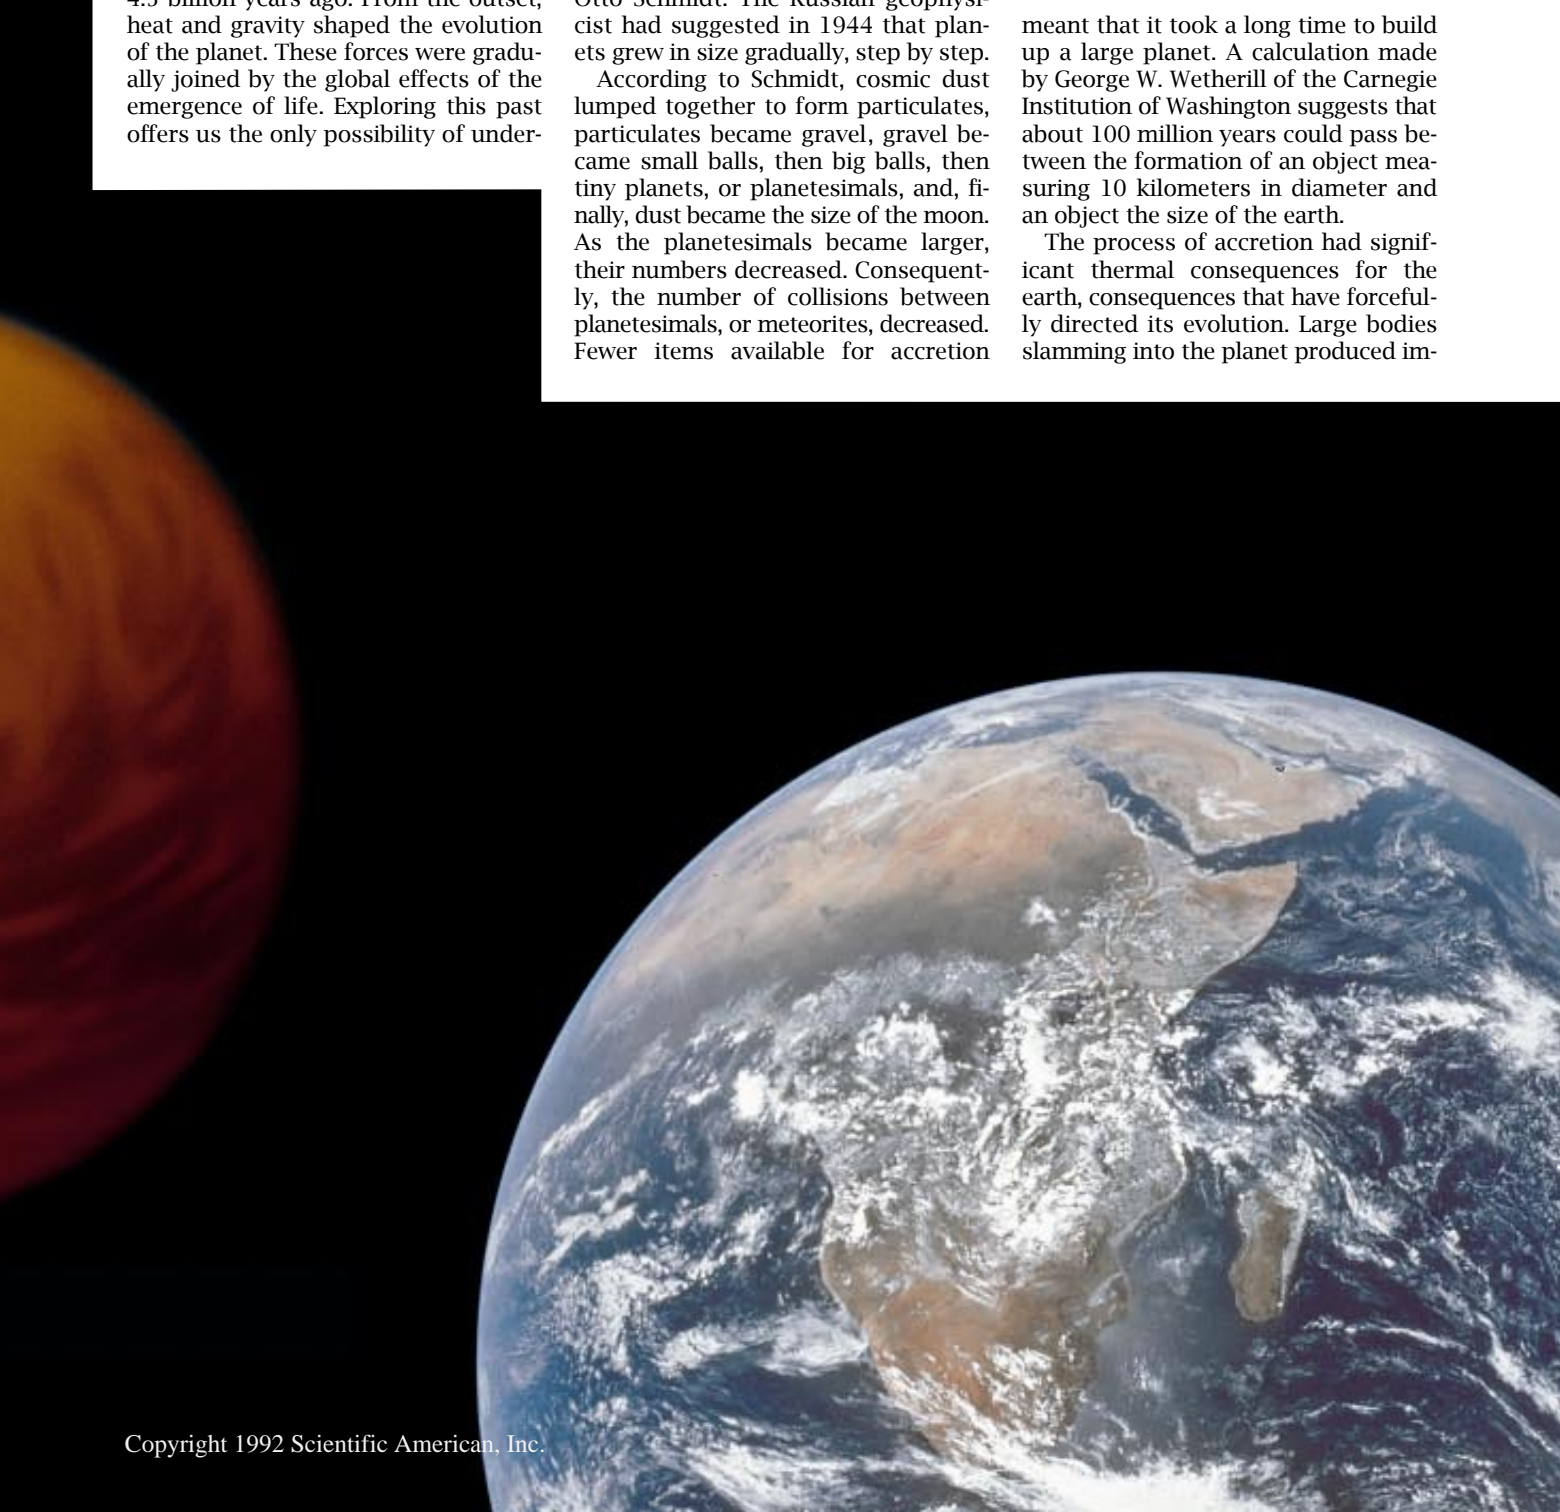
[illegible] billion years ago. From the outset, heat and gravity shaped the evolution of the planet. These forces were gradually joined by the global effects of the emergence of life. Exploring this past offers us the only possibility of under-

Otto Schmidt. The Russian geophysicist had suggested in 1944 that planets grew in size gradually, step by step.

According to Schmidt, cosmic dust lumped together to form particulates, particulates became gravel, gravel became small balls, then big balls, then tiny planets, or planetesimals, and, finally, dust became the size of the moon. As the planetesimals became larger, their numbers decreased. Consequently, the number of collisions between planetesimals, or meteorites, decreased. Fewer items available for accretion

meant that it took a long time to build up a large planet. A calculation made by George W. Wetherill of the Carnegie Institution of Washington suggests that about 100 million years could pass between the formation of an object measuring 10 kilometers in diameter and an object the size of the earth.

The process of accretion had significant thermal consequences for the earth, consequences that have forcefully directed its evolution. Large bodies slamming into the planet produced im-

Copyright 1992 Scientific American, Inc.